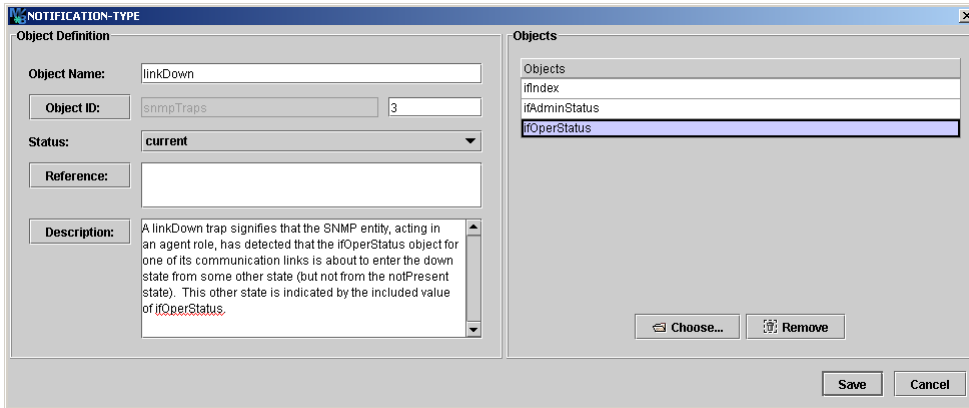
NOTIFICATION-TYPE

Object Definition

Object Name: linkDown

Object ID: snmpTraps 3

Status: current

Reference:

Description: A linkDown trap signifies that the SNMP entity, acting in an agent role, has detected that the ifOperStatus object for one of its communication links is about to enter the down state from some other state (but not from the notPresent state). This other state is indicated by the included value of ifOperStatus.

Objects

| Objects |
|---|
| ifIndex |
| ifAdminStatus |
| ifOperStatus |

Choose... Remove

Save Cancel